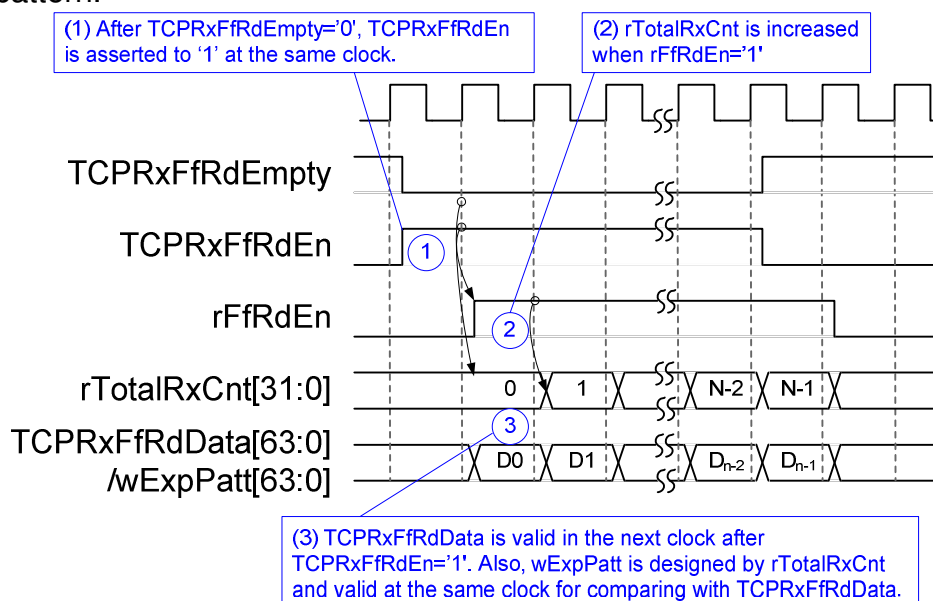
(1) After TCPRxFfRdEmpty='0', TCPRxFfRdEn is asserted to '1' at the same clock.

(2) rTotalRxCnt is increased when rFfRdEn='1'

TCPRxFfRdEmpty

TCPRxFfRdEn

1

rFfRdEn

2

rTotalRxCnt[31:0]

0

1

N-2

N-1

3

TCPRxFfRdData[63:0] /wExpPatt[63:0]

D0

D1

$D_{n-2}$

$D_{n-1}$

(3) TCPRxFfRdData is valid in the next clock after TCPRxFfRdEn='1'. Also, wExpPatt is designed by rTotalRxCnt and valid at the same clock for comparing with TCPRxFfRdData.